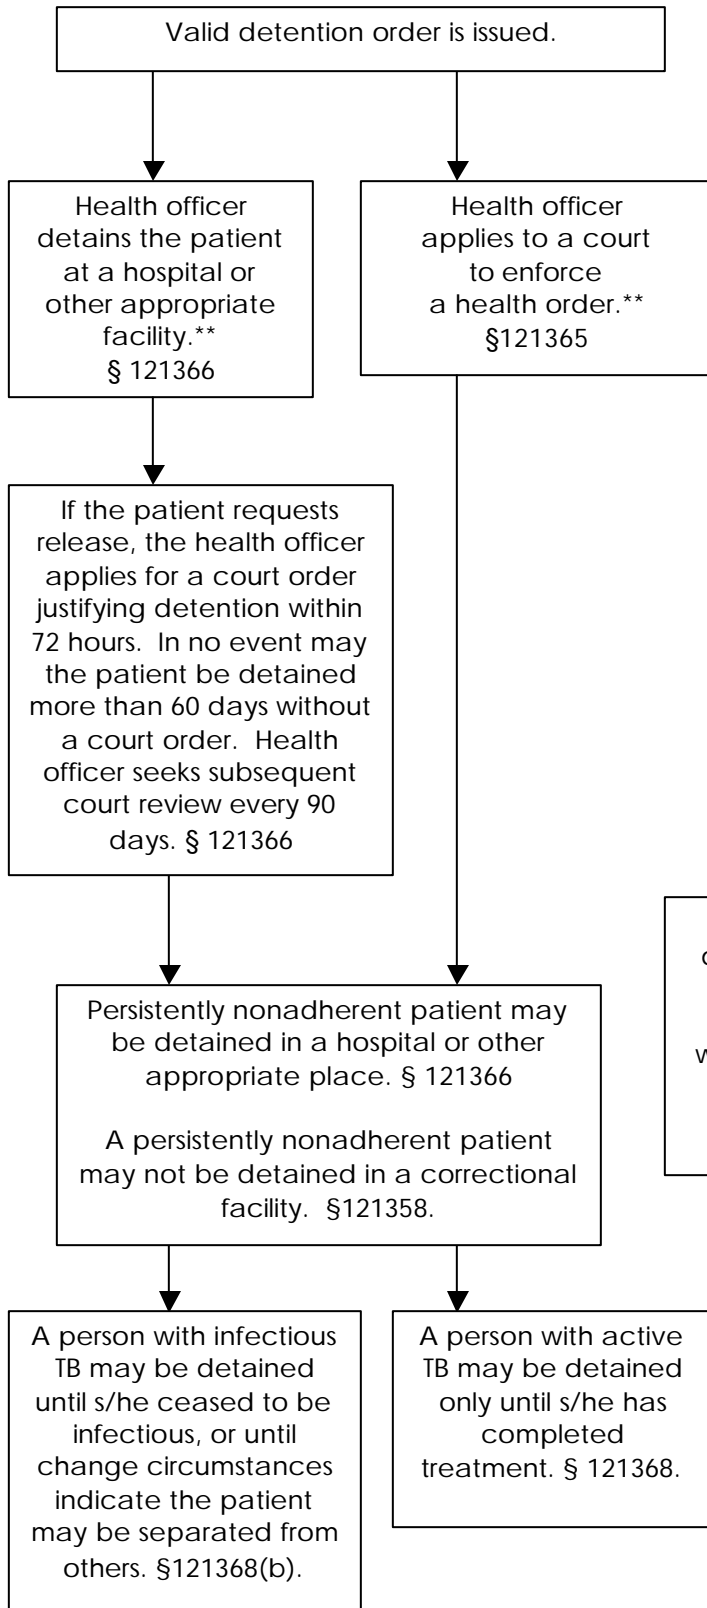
Valid detention order is issued.

Health officer detains the patient at a hospital or other appropriate facility.** § 121366

Health officer applies to a court to enforce a health order.** §121365

If the patient requests release, the health officer applies for a court order justifying detention within 72 hours. In no event may the patient be detained more than 60 days without a court order. Health officer seeks subsequent court review every 90 days. § 121366

c

w

Persistently nonadherent patient may be detained in a hospital or other appropriate place. § 121366

A persistently nonadherent patient may not be detained in a correctional facility. §121358.

A person with infectious TB may be detained until s/he ceased to be infectious, or until change circumstances indicate the patient may be separated from others. §121368(b).

A person with active TB may be detained only until s/he has completed treatment. § 121368.